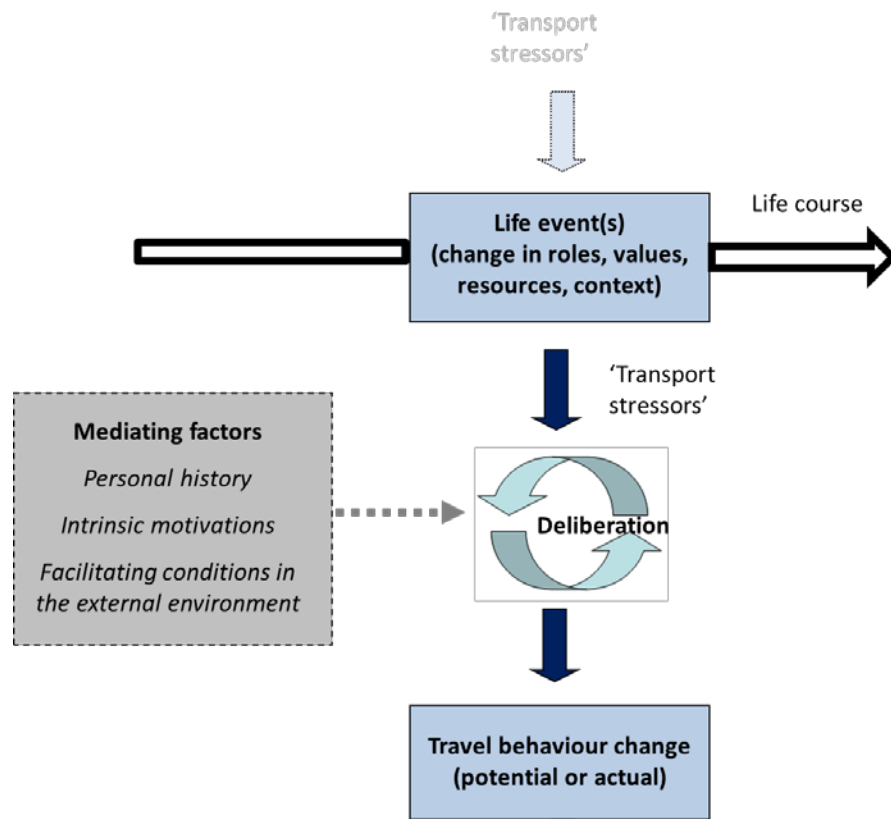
'Transport stressors'

Life event(s) (change in roles, values, resources, context)

Life course

'Transport stressors'

Mediating factors

*Personal history*

*Intrinsic motivations*

*Facilitating conditions in the external environment*

Deliberation

Travel behaviour change (potential or actual)